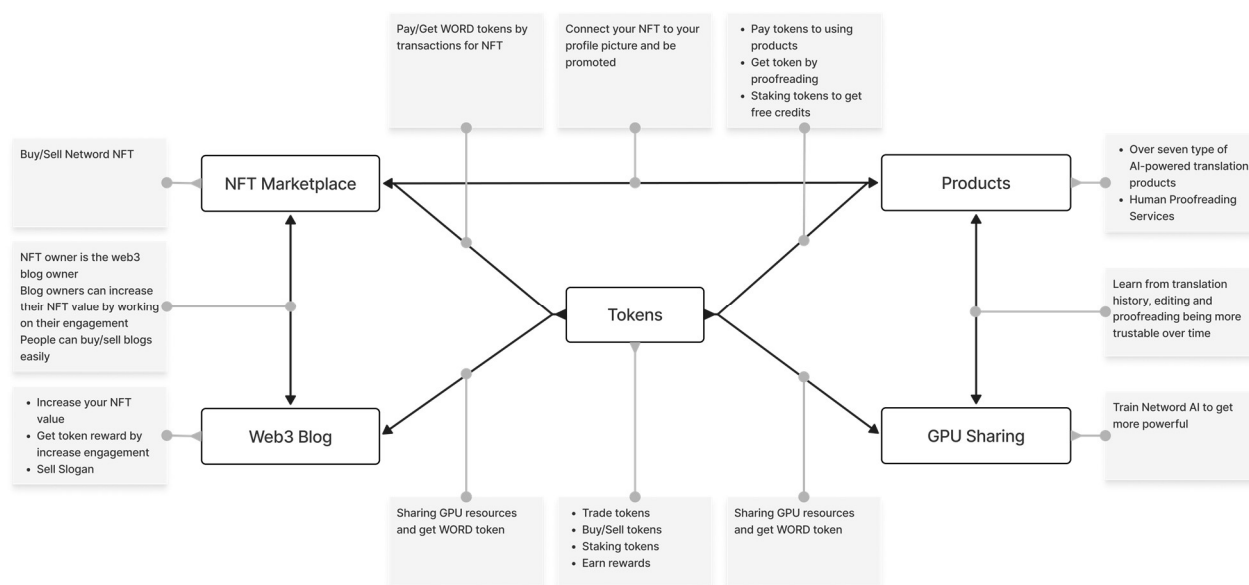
Pay/Get WORD tokens by transactions for NFT

Connect your NFT to your profile picture and be promoted

- Pay tokens to using products
- Get token by proofreading
- Staking tokens to get free credits

Buy/Sell Netword NFT

NFT Marketplace

Products

- Over seven type of AI-powered translation products
- Human Proofreading Services

NFT owner is the web3 blog owner
Blog owners can increase their NFT value by working on their engagement
People can buy/sell blogs easily

Tokens

Learn from translation history, editing and proofreading being more trustable over time

- Increase your NFT value
- Get token reward by increase engagement
- Sell Slogan

Web3 Blog

GPU Sharing

Train Netword AI to get more powerful

Sharing GPU resources and get WORD token

- Trade tokens
- Buy/Sell tokens
- Staking tokens
- Earn rewards

Sharing GPU resources and get WORD token